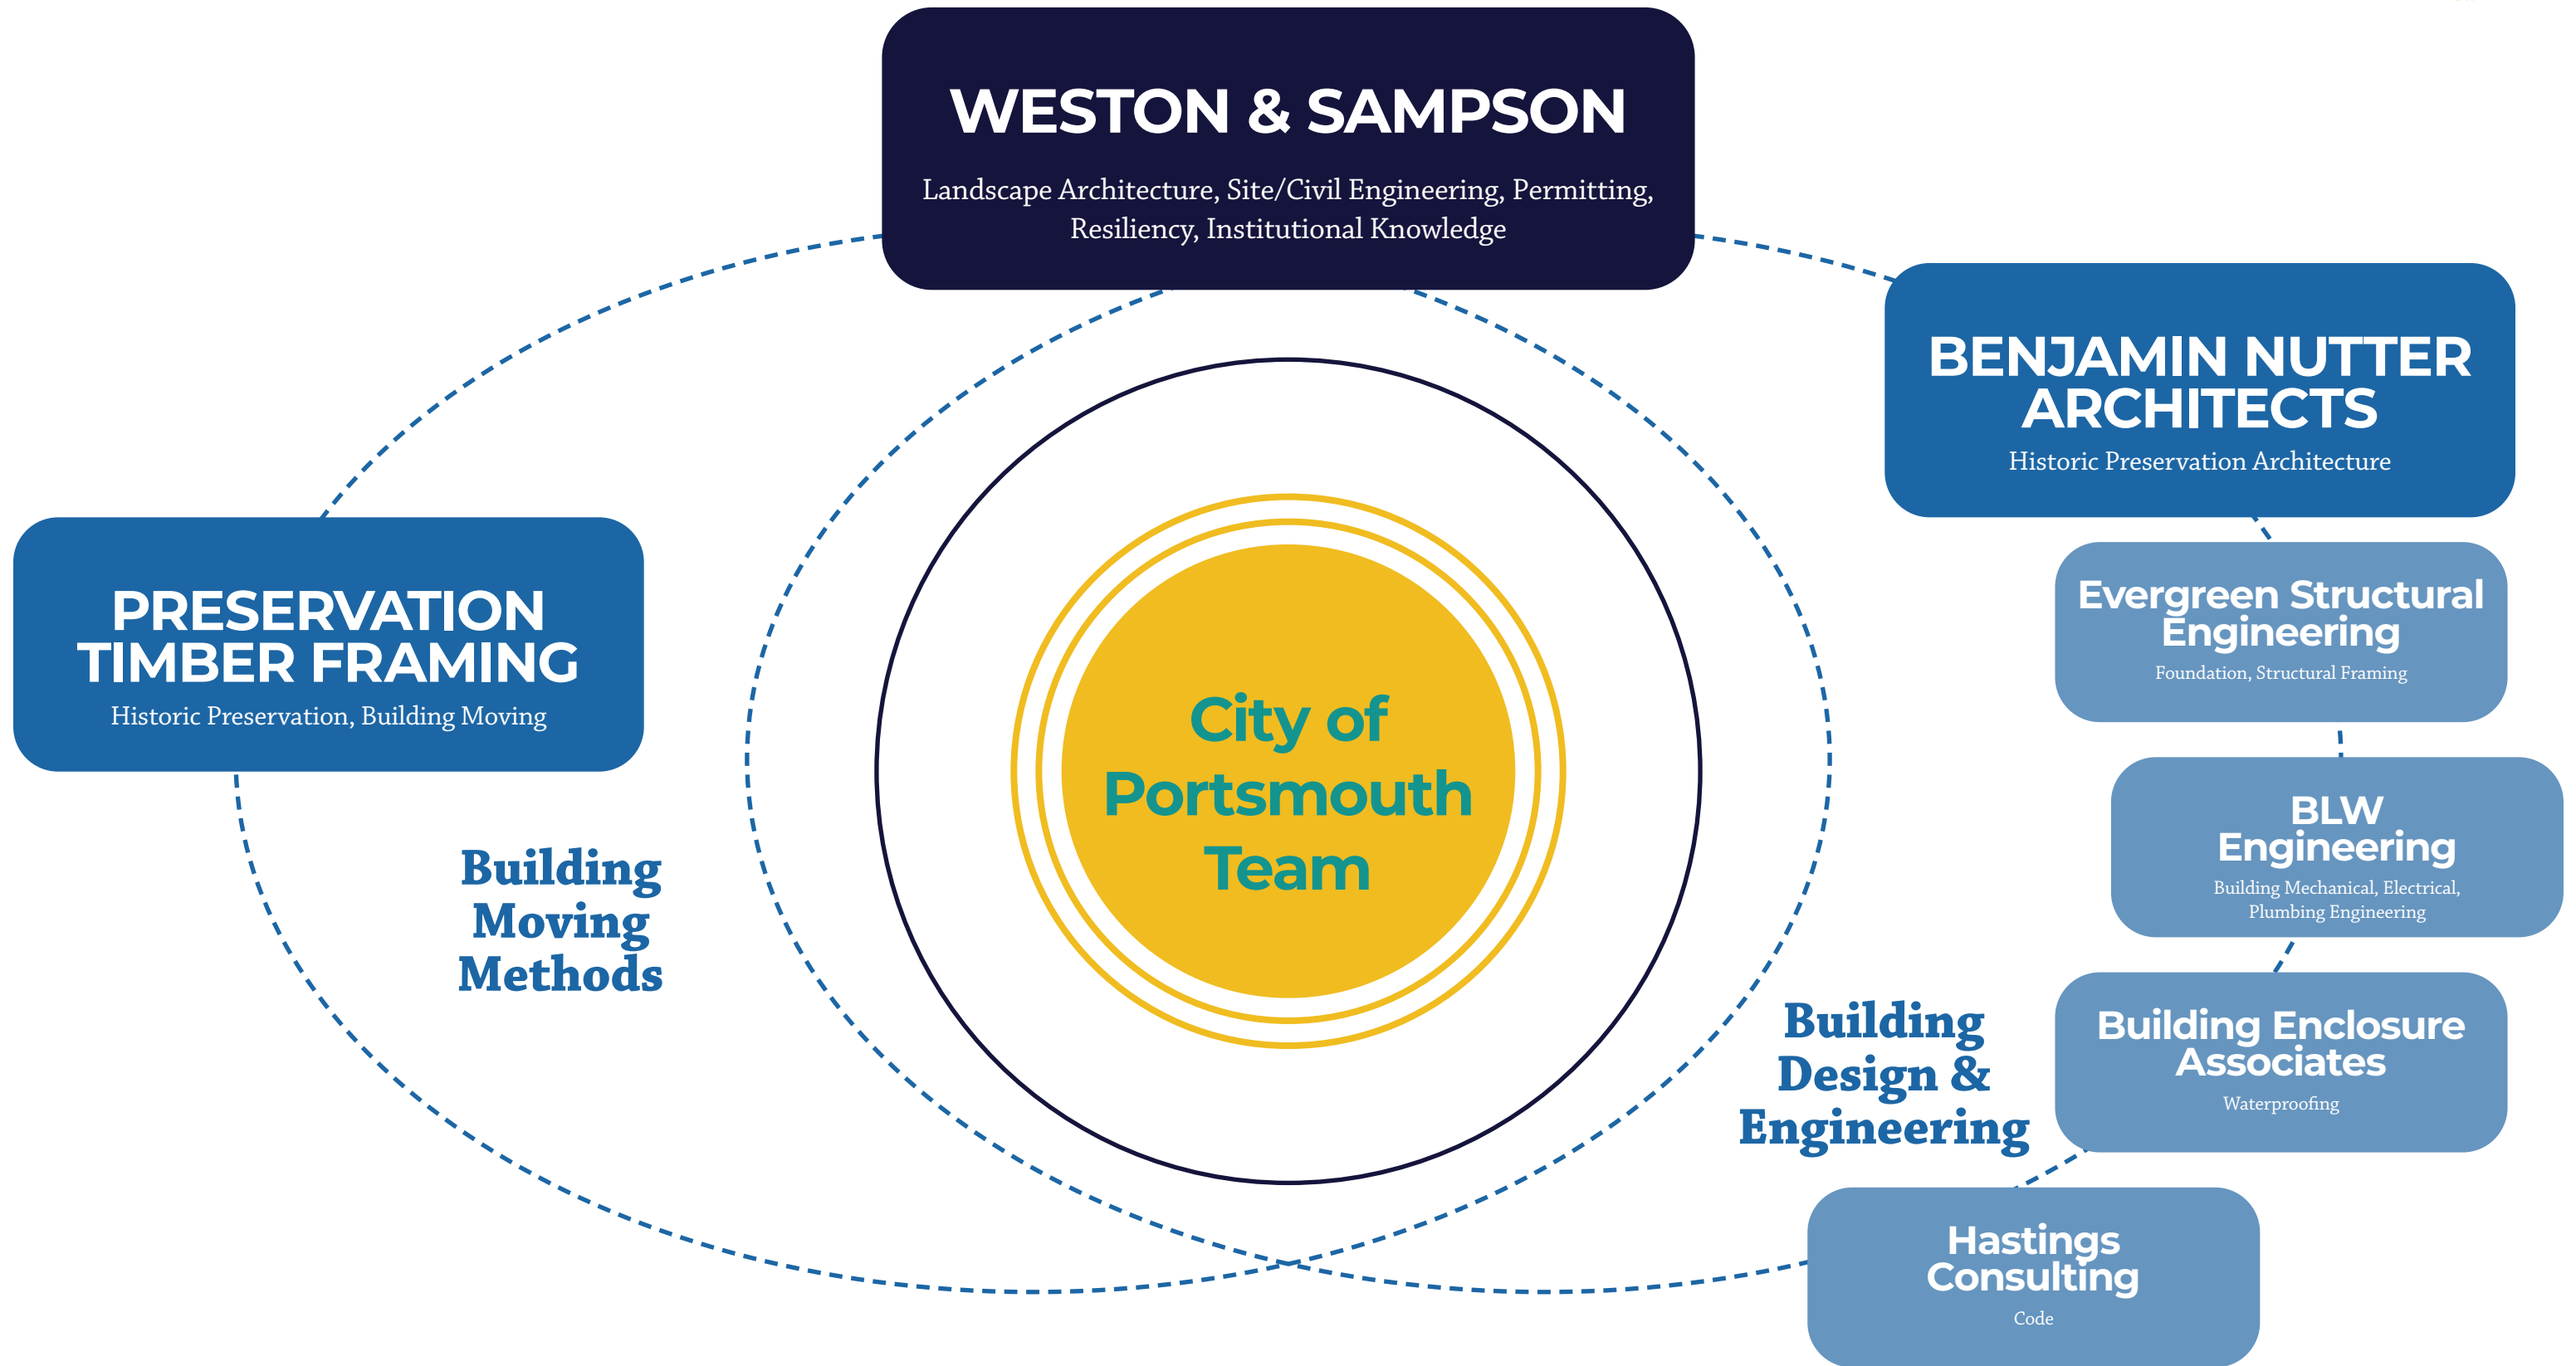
WESTON & SAMPSON

Landscape Architecture, Site/Civil Engineering, Permitting, Resiliency, Institutional Knowledge

BENJAMIN NUTTER ARCHITECTS

Historic Preservation Architecture

PRESERVATION TIMBER FRAMING

Historic Preservation, Building Moving

City of Portsmouth Team

Evergreen Structural Engineering

Foundation, Structural Framing

BLW Engineering

Building Mechanical, Electrical, Plumbing Engineering

Building Moving Methods

Building Design & Engineering

Building Enclosure Associates

Waterproofing

Hastings Consulting

Code